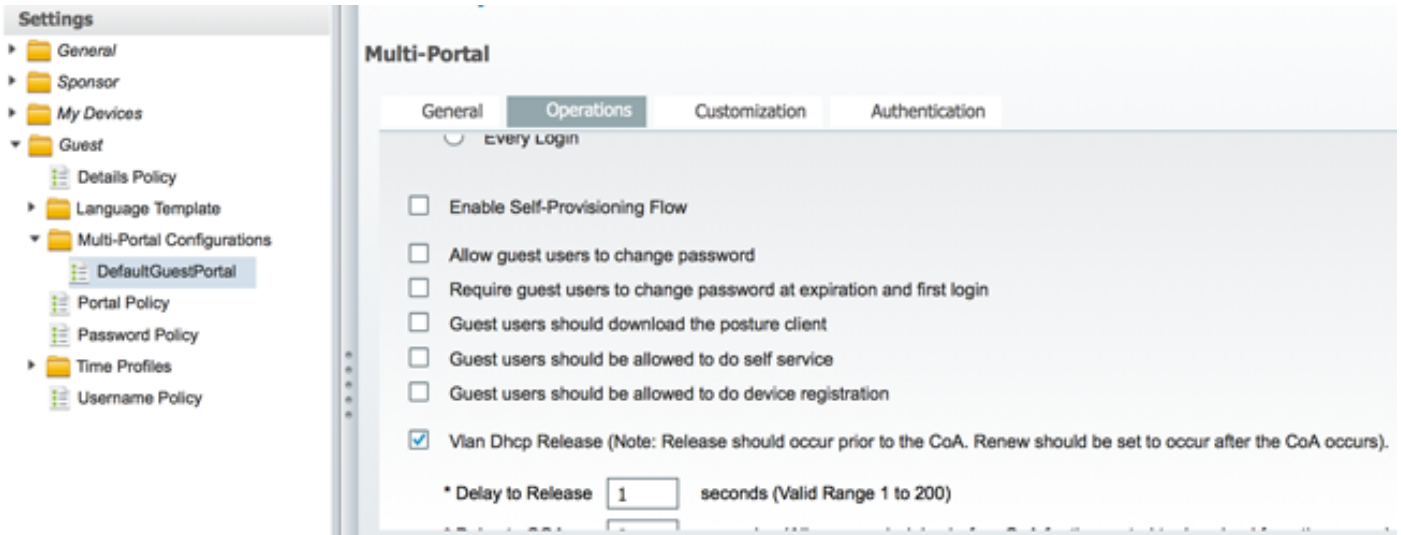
Settings
General
Sponsor
My Devices
Guest
Details Policy
Language Template
Multi-Portal Configurations
DefaultGuestPortal
Portal Policy
Password Policy
Time Profiles
Username Policy

Multi-Portal

General
Operations
Customization
Authentication

Every Login

Enable Self-Provisioning Flow

Allow guest users to change password
Require guest users to change password at expiration and first login
Guest users should download the posture client
Guest users should be allowed to do self service
Guest users should be allowed to do device registration

Vlan Dhcp Release (Note: Release should occur prior to the CoA. Renew should be set to occur after the CoA occurs).

* Delay to Release 1 seconds (Valid Range 1 to 200)

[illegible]